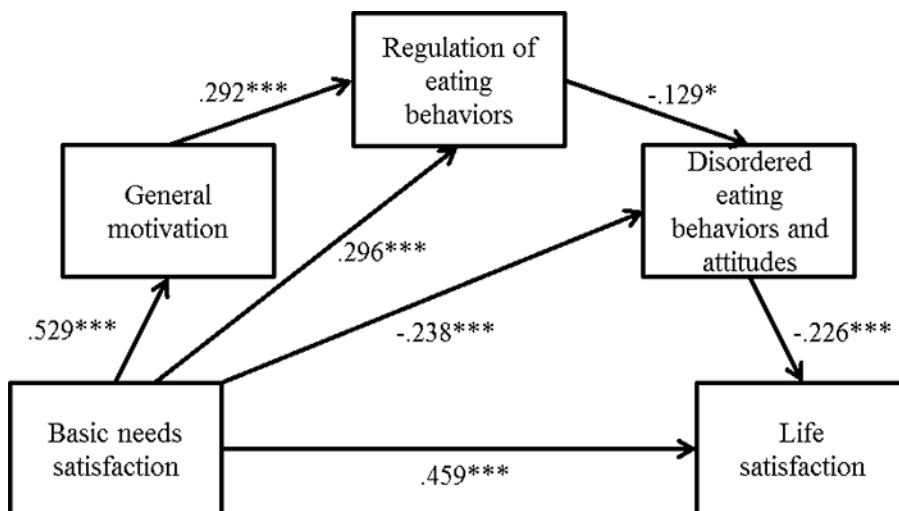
Regulation of eating behaviors

.292***

-.129*

General motivation

Disordered eating behaviors and attitudes

.296***

.529***

-.238***

-.226***

Basic needs satisfaction

Life satisfaction

.459***